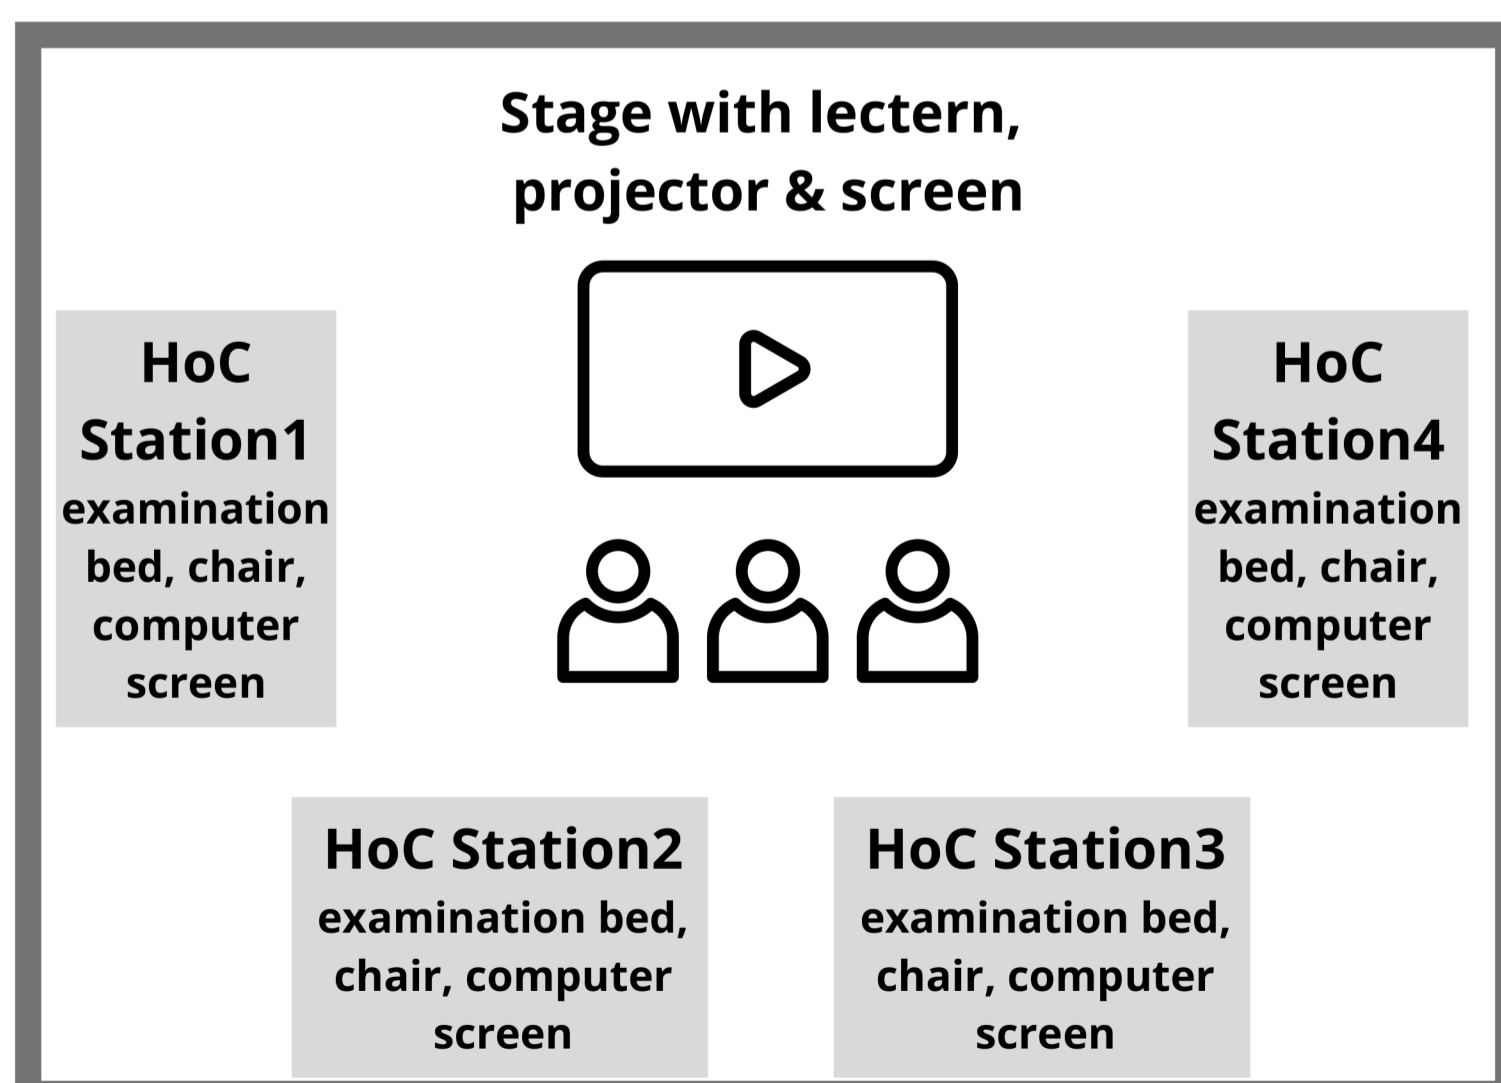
Stage with lectern, projector & screen

HoC Station1
examination bed, chair, computer screen

HoC Station4
examination bed, chair, computer screen

HoC Station2
examination bed, chair, computer screen

HoC Station3
examination bed, chair, computer screen